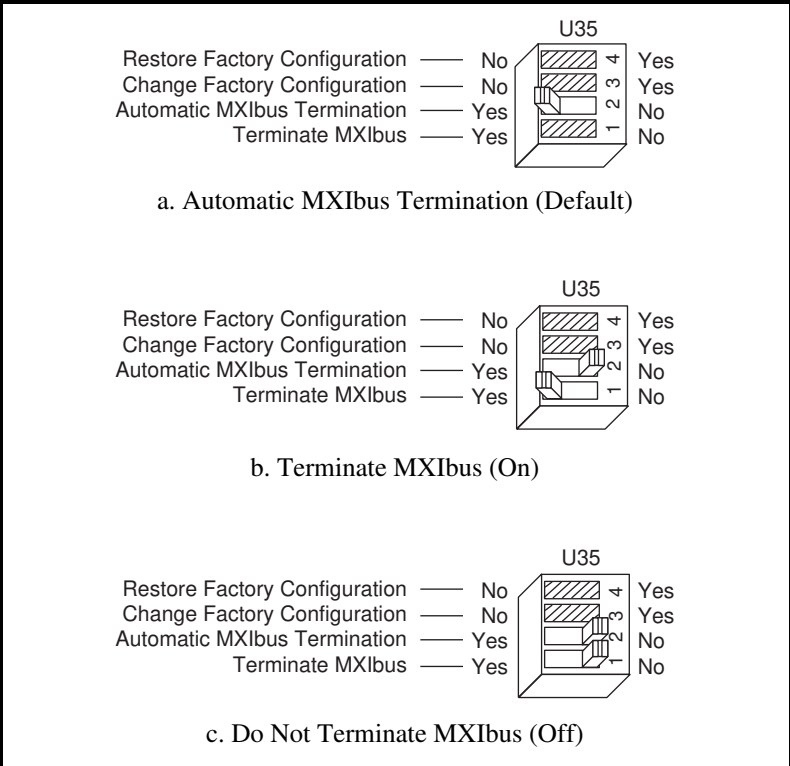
U35

Restore Factory Configuration — No 4 Yes
Change Factory Configuration — No 3 Yes
Automatic MXIbus Termination — Yes 2 No
Terminate MXIbus — Yes 1 No

a. Automatic MXIbus Termination (Default)

U35

Restore Factory Configuration — No 4 Yes
Change Factory Configuration — No 3 Yes
Automatic MXIbus Termination — Yes 2 No
Terminate MXIbus — Yes 1 No

b. Terminate MXIbus (On)

U35

Restore Factory Configuration — No 4 Yes
Change Factory Configuration — No 3 Yes
Automatic MXIbus Termination — Yes 2 No
Terminate MXIbus — Yes 1 No

c. Do Not Terminate MXIbus (Off)